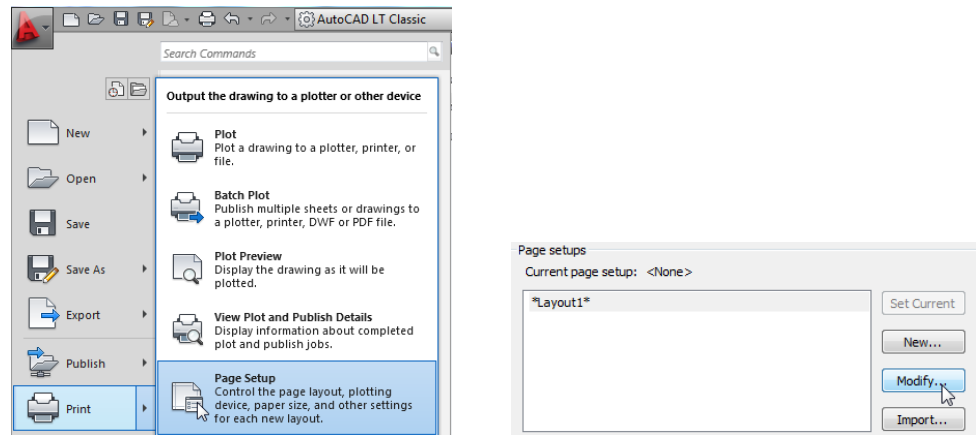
AutoCAD LT Classic

Search Commands

Output the drawing to a plotter or other device

New

Open

Save

Save As

Export

Publish

Print

Plot
Plot a drawing to a plotter, printer, or file.

Batch Plot
Publish multiple sheets or drawings to a plotter, printer, DWF or PDF file.

Plot Preview
Display the drawing as it will be plotted.

View Plot and Publish Details
Display information about completed plot and publish jobs.

Page Setup
Control the page layout, plotting device, paper size, and other settings for each new layout.

Page setups
Current page setup: <None>

*Layout1*

Set Current

New...

Modify...

Import...